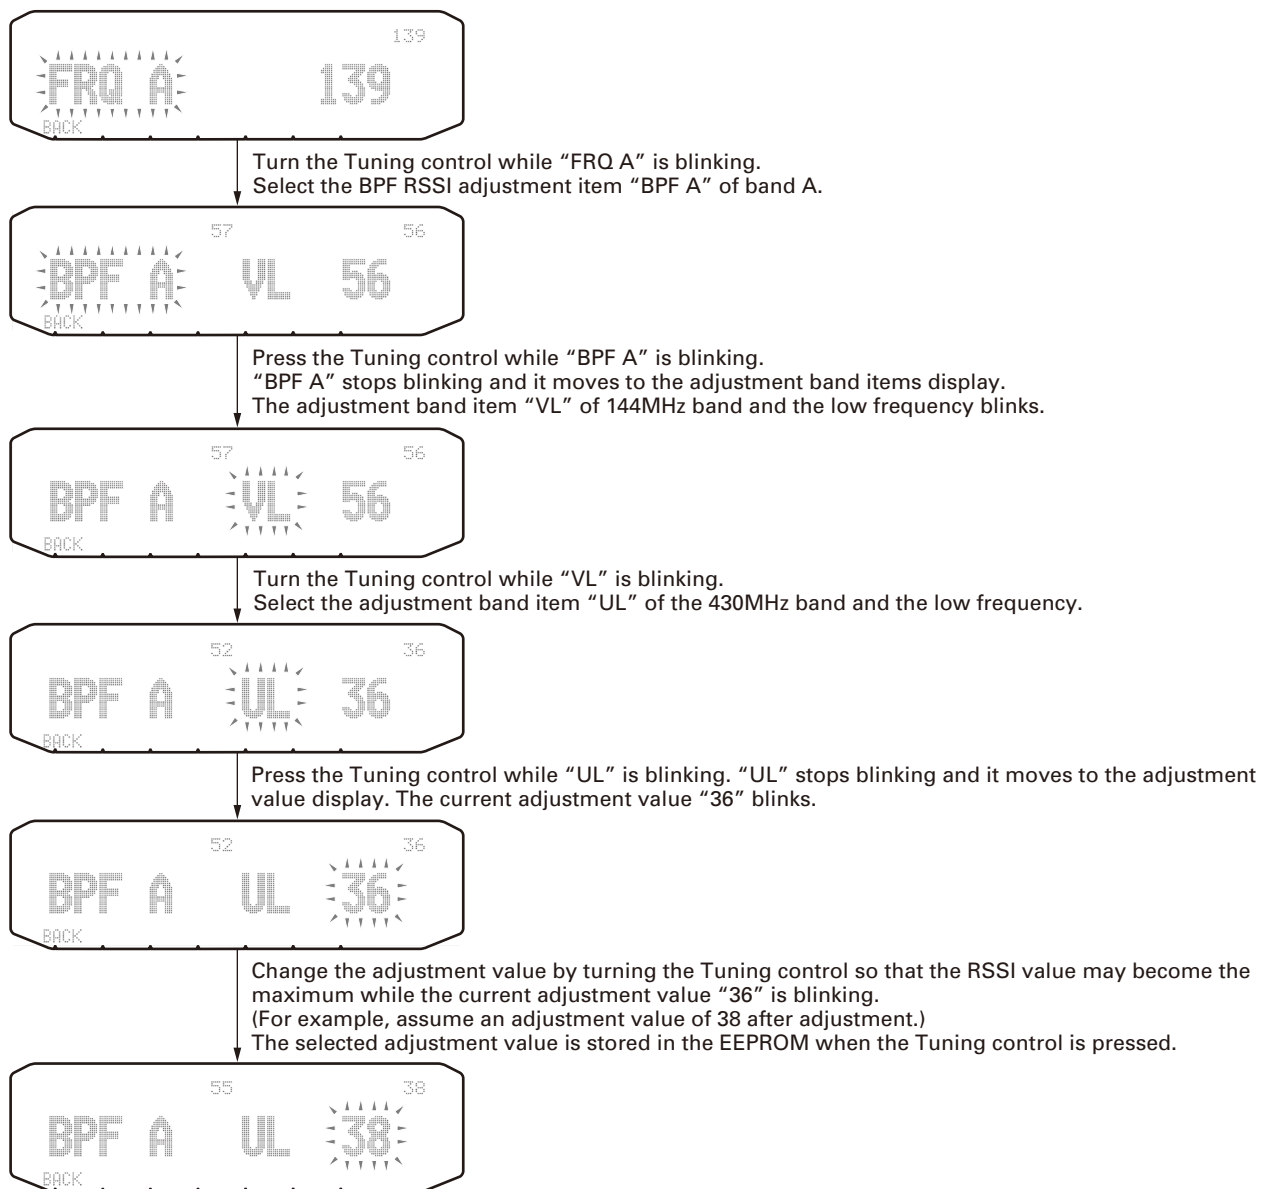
139

FRQ A 139

BACK

Turn the Tuning control while “FRQ A” is blinking.
Select the BPF RSSI adjustment item “BPF A” of band A.

57 56

BPF A VL 56

BACK

Press the Tuning control while “BPF A” is blinking.
“BPF A” stops blinking and it moves to the adjustment band items display.
The adjustment band item “VL” of 144MHz band and the low frequency blinks.

57 56

BPF A VL 56

BACK

Turn the Tuning control while “VL” is blinking.
Select the adjustment band item “UL” of the 430MHz band and the low frequency.

52 36

BPF A UL 36

BACK

Press the Tuning control while “UL” is blinking. “UL” stops blinking and it moves to the adjustment value display. The current adjustment value “36” blinks.

52 36

BPF A UL 36

BACK

Change the adjustment value by turning the Tuning control so that the RSSI value may become the maximum while the current adjustment value “36” is blinking.
(For example, assume an adjustment value of 38 after adjustment.)
The selected adjustment value is stored in the EEPROM when the Tuning control is pressed.

55 38

BPF A UL 38

BACK